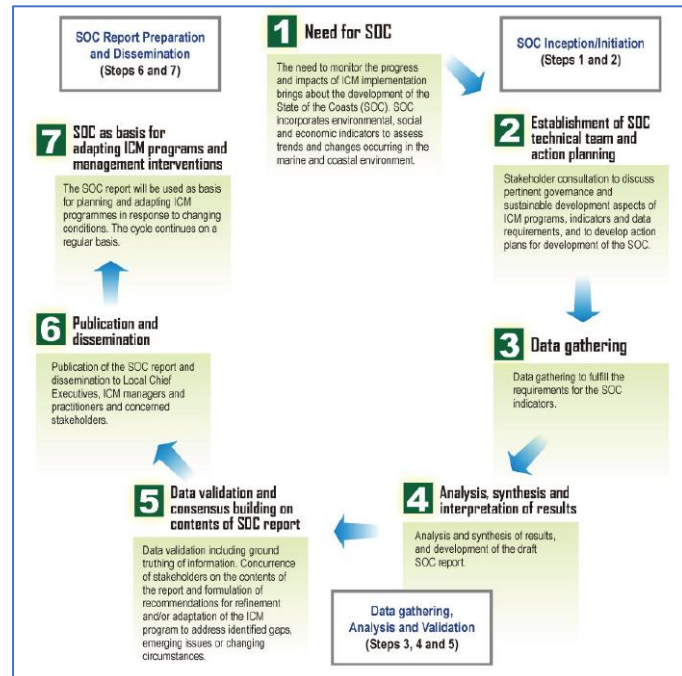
SOC Report Preparation and Dissemination
(Steps 6 and 7)

1 Need for SOC

The need to monitor the progress and impacts of ICM implementation brings about the development of the State of the Coasts (SOC). SOC incorporates environmental, social and economic indicators to assess trends and changes occurring in the marine and coastal environment.

SOC Inception/Initiation
(Steps 1 and 2)

7 SOC as basis for adapting ICM programs and management interventions

The SOC report will be used as basis for planning and adapting ICM programmes in response to changing conditions. The cycle continues on a regular basis.

2 Establishment of SOC technical team and action planning

Stakeholder consultation to discuss pertinent governance and sustainable development aspects of ICM programs, indicators and data requirements, and to develop action plans for development of the SOC.

6 Publication and dissemination

Publication of the SOC report and dissemination to Local Chief Executives, ICM managers and practitioners and concerned stakeholders.

3 Data gathering

Data gathering to fulfill the requirements for the SOC indicators.

5 Data validation and consensus building on contents of SOC report

Data validation including ground truthing of information. Concurrence of stakeholders on the contents of the report and formulation of recommendations for refinement and/or adaptation of the ICM program to address identified gaps, emerging issues or changing circumstances.

4 Analysis, synthesis and interpretation of results

Analysis and synthesis of results, and development of the draft SOC report.

Data gathering, Analysis and Validation
(Steps 3, 4 and 5)